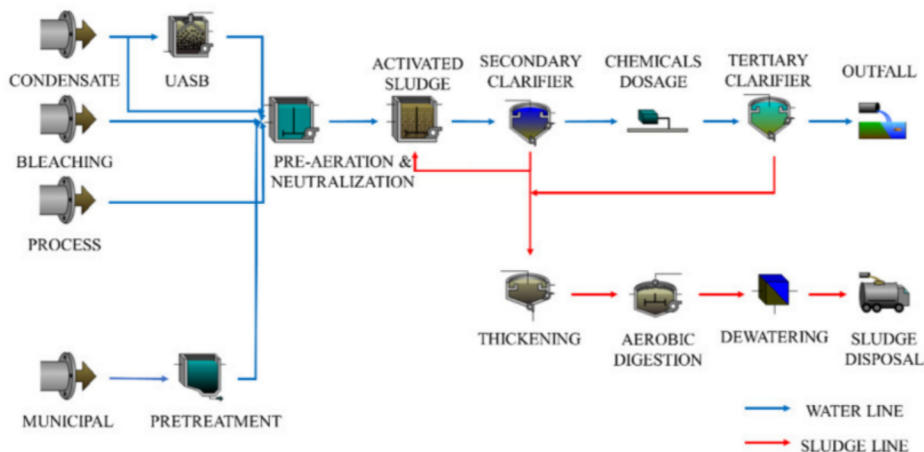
CONDENSATE
UASB
BLEACHING
PROCESS
MUNICIPAL
PRETREATMENT
PRE-AERATION & NEUTRALIZATION
ACTIVATED SLUDGE
SECONDARY CLARIFIER
CHEMICALS DOSAGE
TERTIARY CLARIFIER
OUTFALL
THICKENING
AEROBIC DIGESTION
DEWATERING
SLUDGE DISPOSAL
WATER LINE
SLUDGE LINE